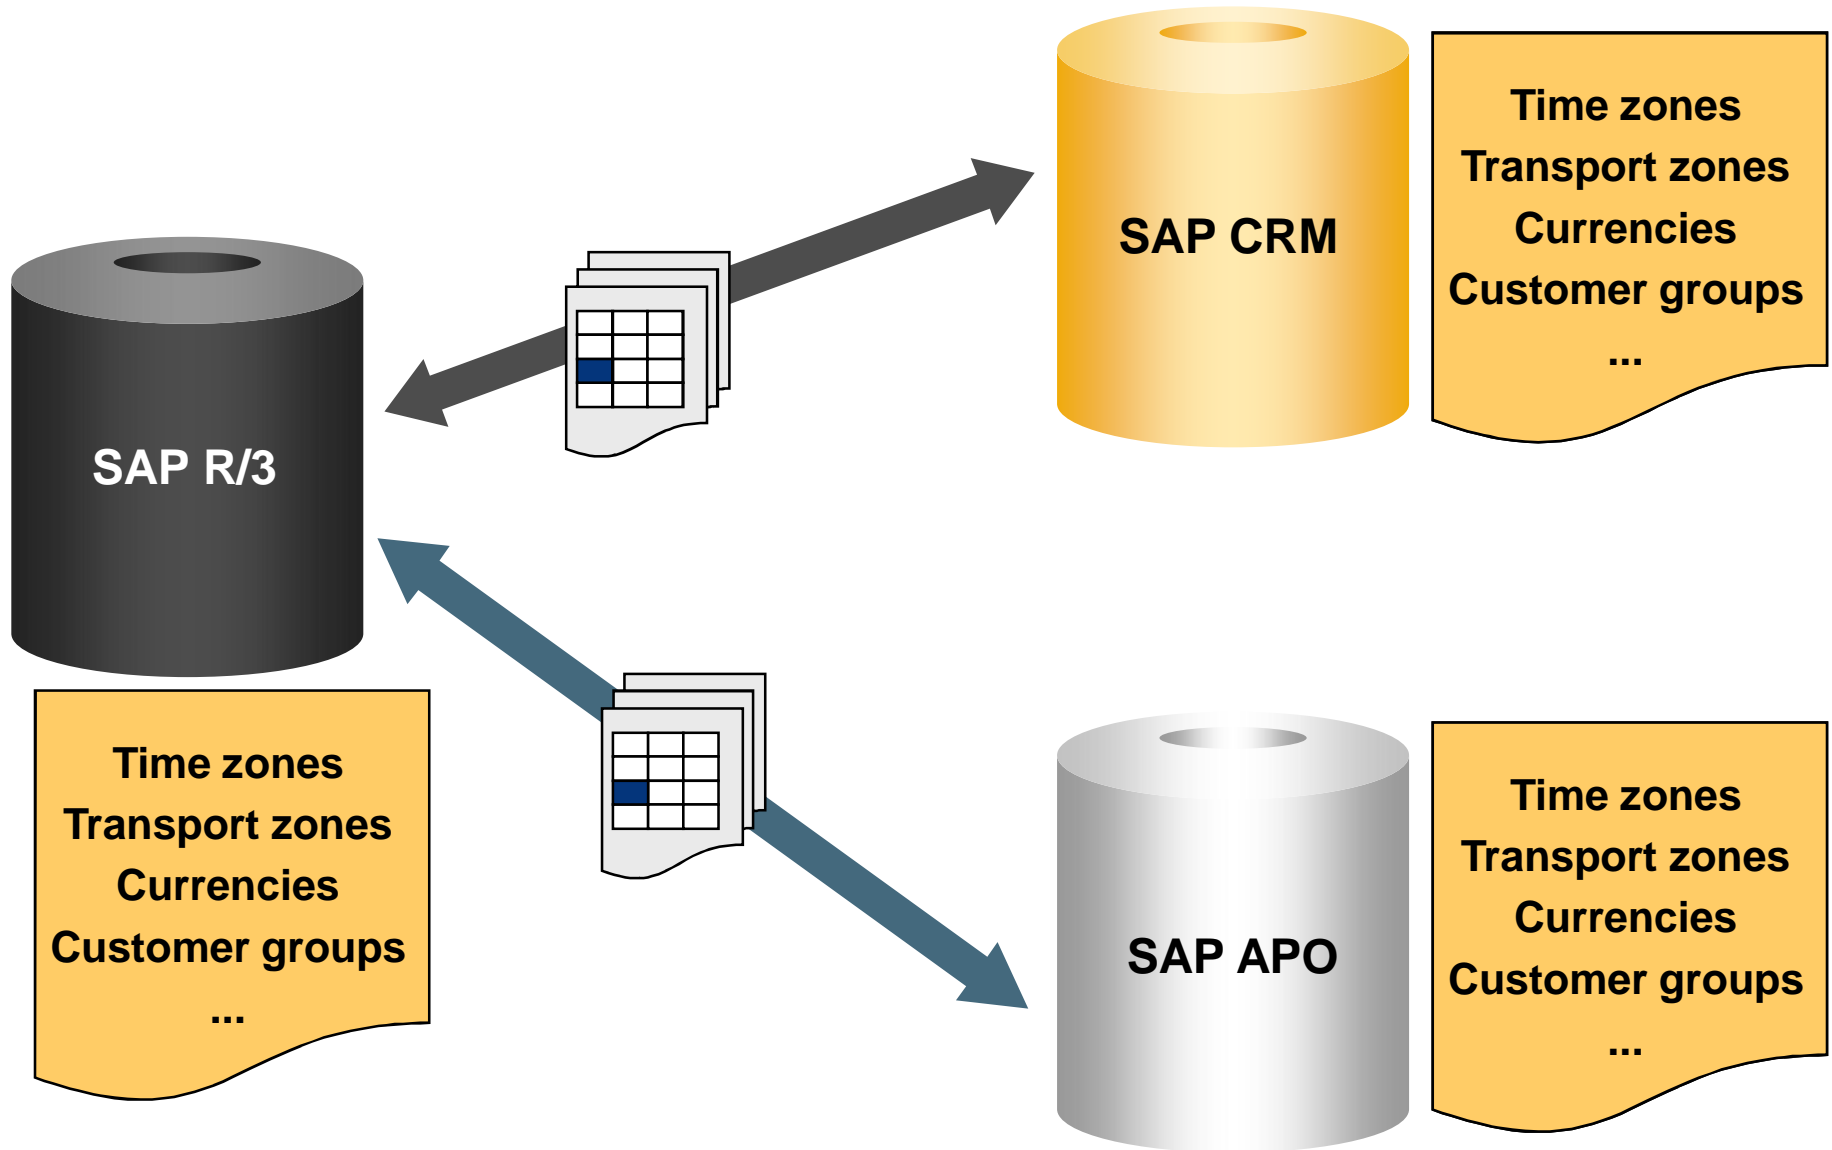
SAP CRM

Time zones
Transport zones
Currencies
Customer groups
...

SAP R/3

Time zones
Transport zones
Currencies
Customer groups
...

SAP APO

Time zones
Transport zones
Currencies
Customer groups
...